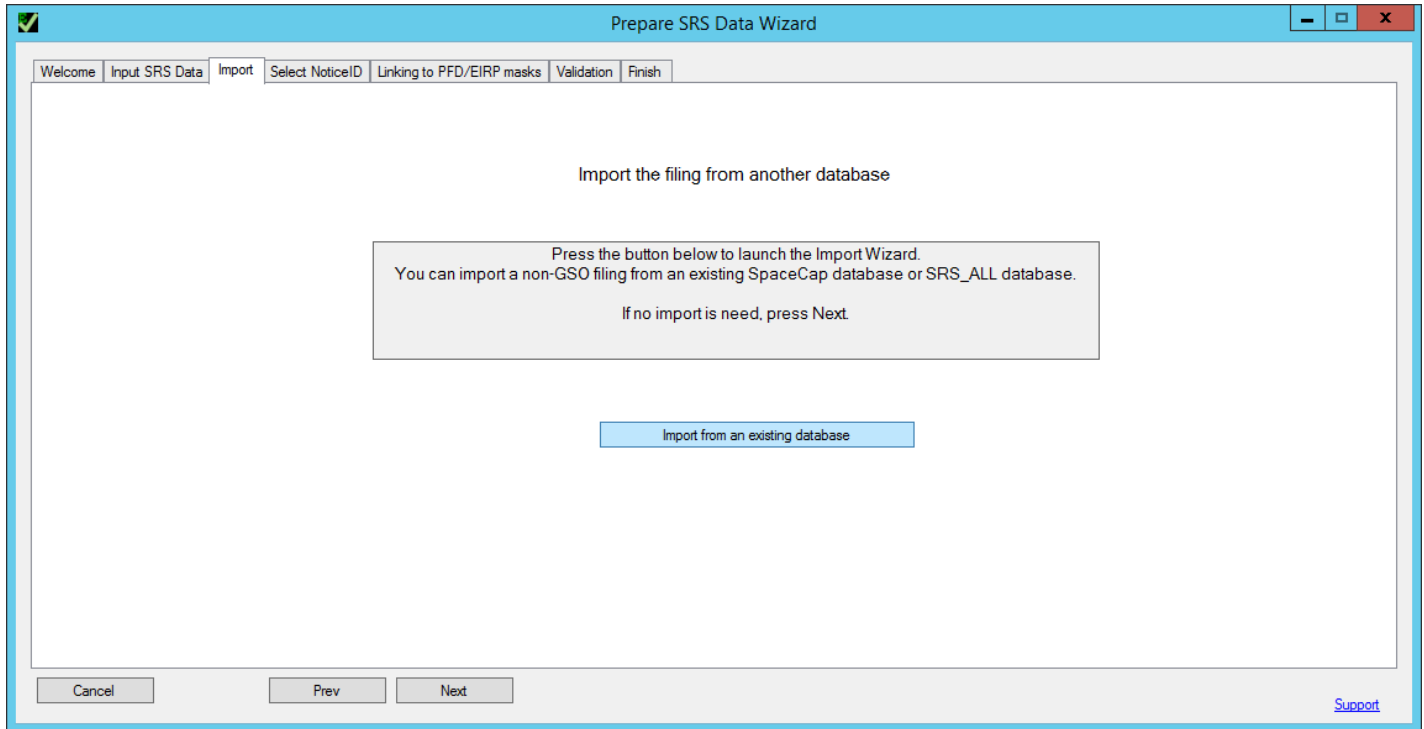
Prepare SRS Data Wizard

Welcome | Input SRS Data | Import | Select NoticeID | Linking to PFD/EIRP masks | Validation | Finish

Import the filing from another database

Press the button below to launch the Import Wizard.
You can import a non-GSO filing from an existing SpaceCap database or SRS_ALL database.

If no import is need, press Next.

Import from an existing database

Cancel

Prev

Next

Support